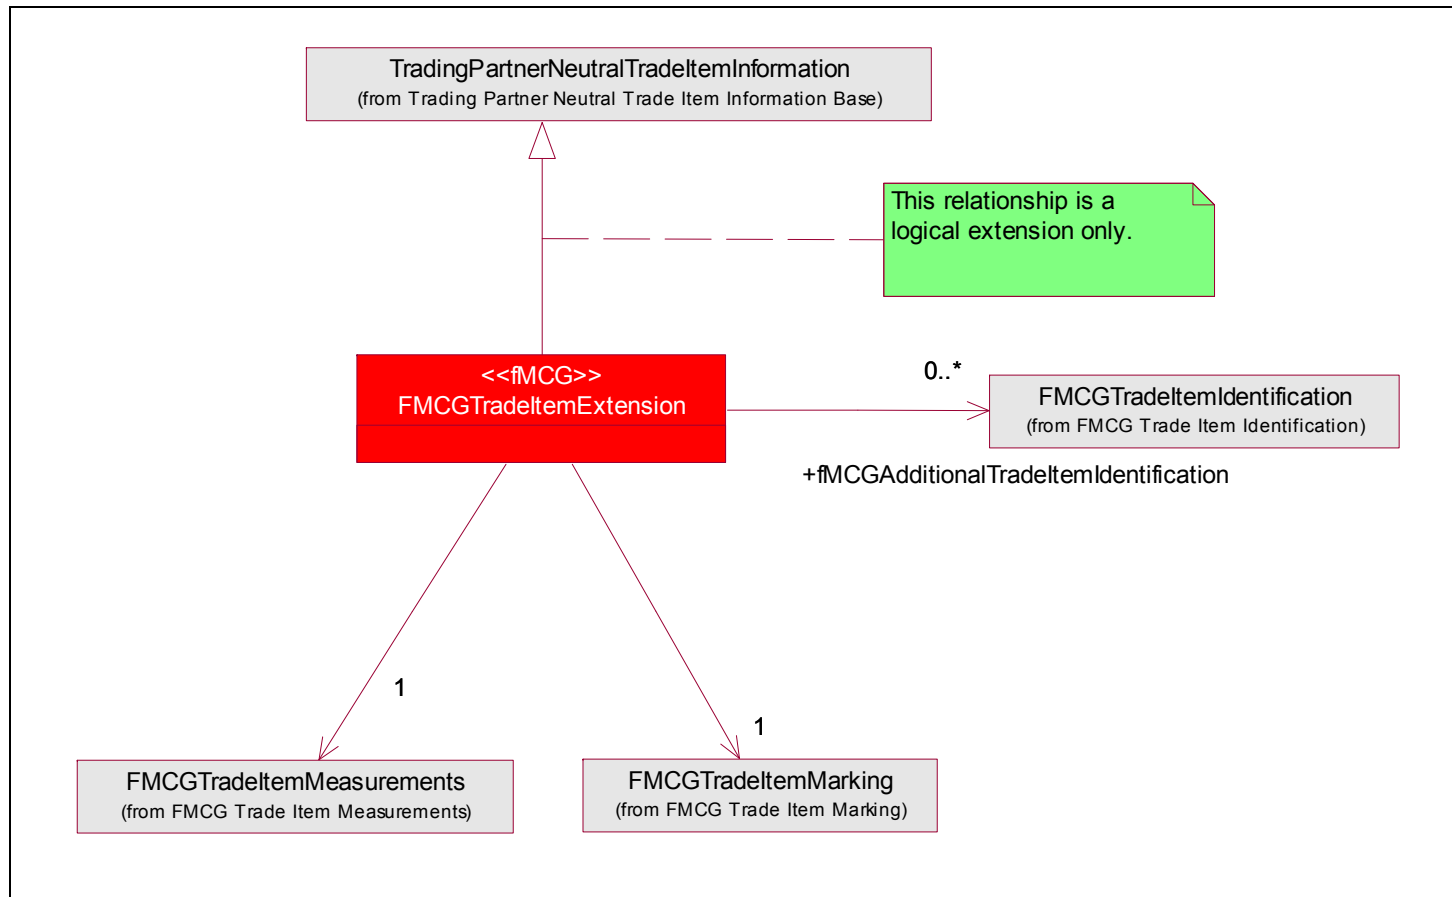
TradingPartnerNeutralTradeItemInformation
(from Trading Partner Neutral Trade Item Information Base)

This relationship is a logical extension only.

<<fMCG>>
FMCGTradeItemExtension

0..*

FMCGTradeItemIdentification
(from FMCG Trade Item Identification)

+fMCGAdditionalTradeItemIdentification

1

1

FMCGTradeItemMeasurements
(from FMCG Trade Item Measurements)

FMCGTradeItemMarking
(from FMCG Trade Item Marking)